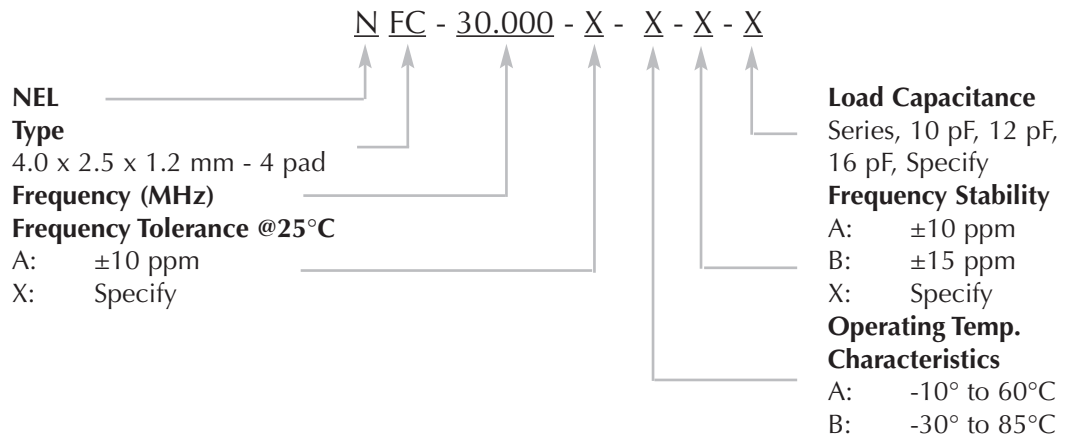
N FC - 30.000 - X - X - X - X

NEL
Type
4.0 x 2.5 x 1.2 mm - 4 pad
Frequency (MHz)
Frequency Tolerance @25°C
A: ±10 ppm
X: Specify

Load Capacitance
Series, 10 pF, 12 pF, 16 pF, Specify
Frequency Stability
A: ±10 ppm
B: ±15 ppm
X: Specify
Operating Temp. Characteristics
A: -10° to 60°C
B: -30° to 85°C